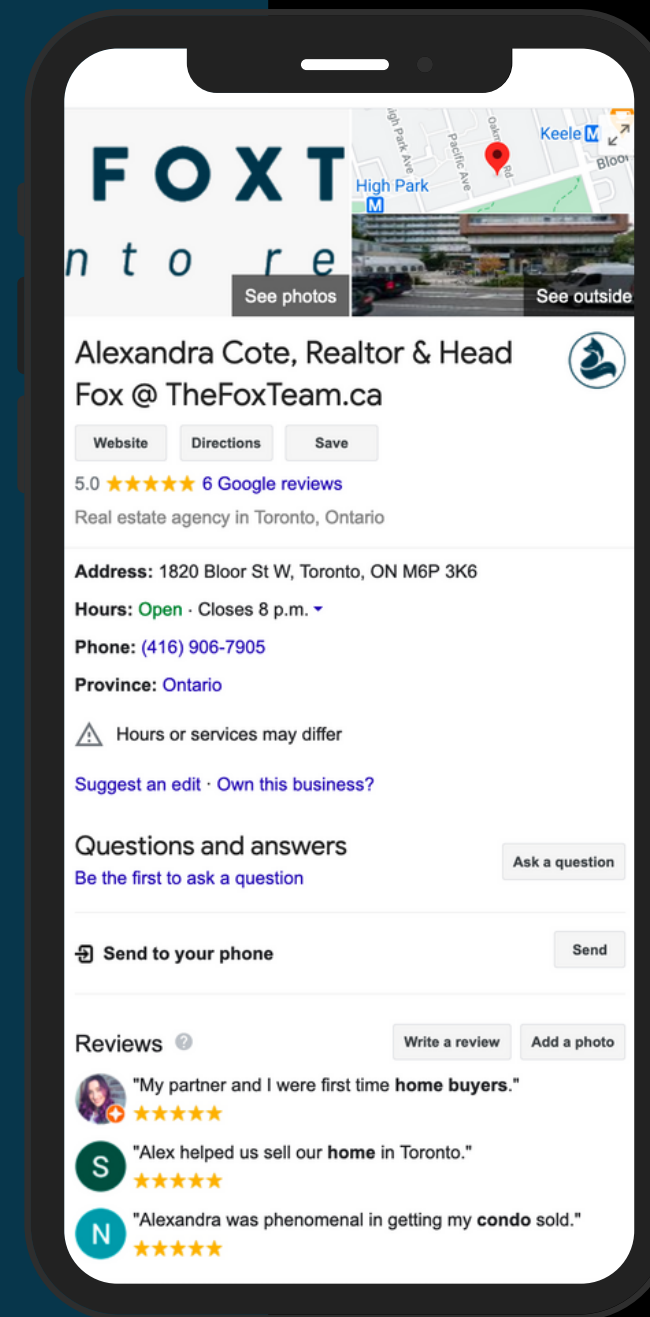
FOXT
nto re
See photos

High Park Ave
Pacific Ave
Oakmount Rd
Keele
Bloor
High Park
M
See outside

Alexandra Cote, Realtor & Head Fox @ TheFoxTeam.ca

Website
Directions
Save

5.0 ★★★★★ 6 Google reviews

Real estate agency in Toronto, Ontario

Address: 1820 Bloor St W, Toronto, ON M6P 3K6

Hours: Open · Closes 8 p.m.

Phone: (416) 906-7905

Province: Ontario

Hours or services may differ

Suggest an edit · Own this business?

Questions and answers
Be the first to ask a question
Ask a question

Send to your phone
Send

Reviews
Write a review
Add a photo

"My partner and I were first time **home buyers**."
★★★★★

S
"Alex helped us sell our **home** in Toronto."
★★★★★

N
"Alexandra was phenomenal in getting my **condo** sold."
★★★★★